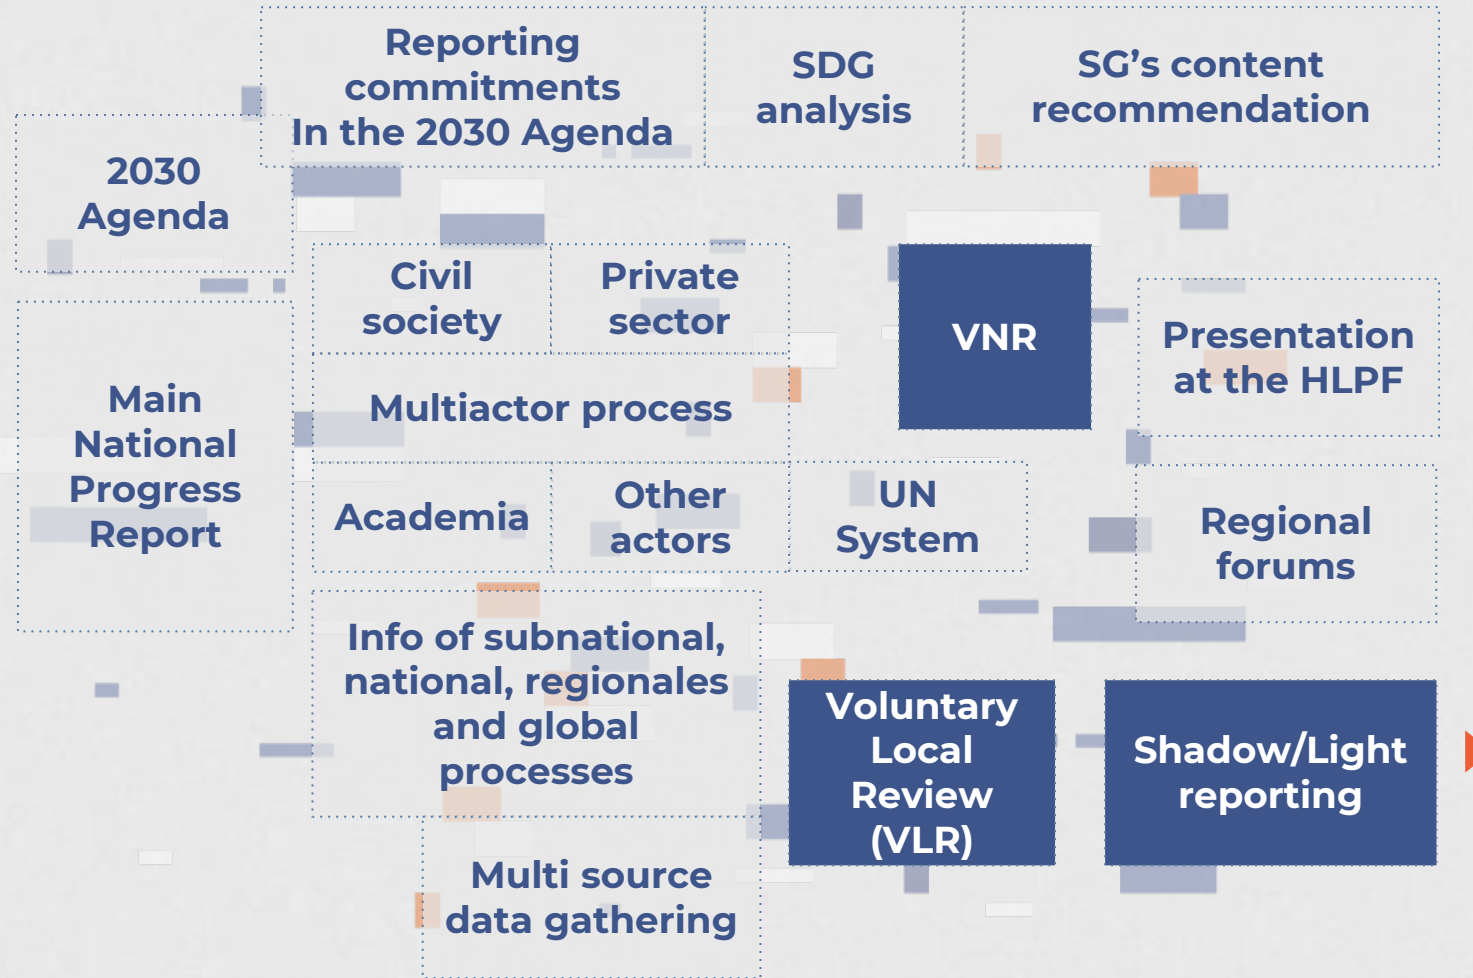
Reporting commitments In the 2030 Agenda

SDG analysis

SG's content recommendation

2030 Agenda

Civil society

Private sector

VNR

Presentation at the HLPF

Main National Progress Report

Multiactor process

Academia

Other actors

UN System

Regional forums

Info of subnational, national, regionales and global processes

Voluntary Local Review (VLR)

Shadow/Light reporting

Multi source data gathering